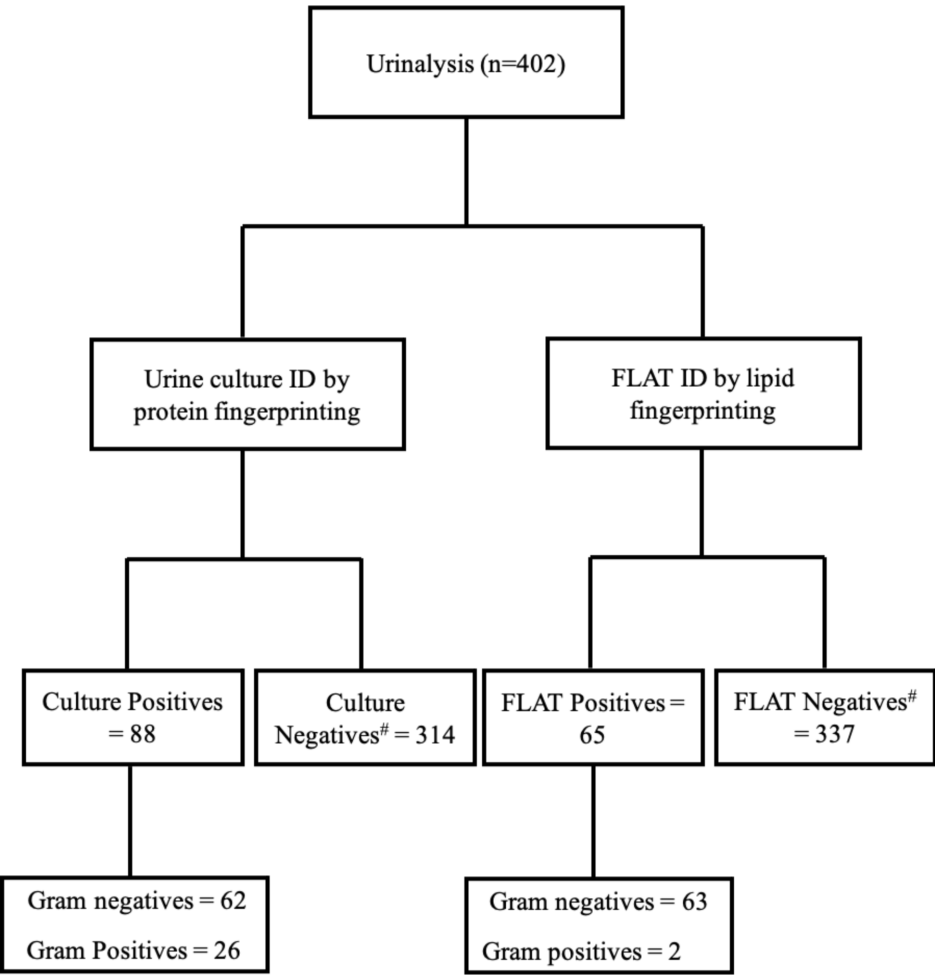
Urinalysis (n=402)

Urine culture ID by protein fingerprinting

FLAT ID by lipid fingerprinting

Culture Positives = 88

Culture Negatives$^{\#}$ = 314

FLAT Positives = 65

FLAT Negatives$^{\#}$ = 337

Gram negatives = 62

Gram Positives = 26

Gram negatives = 63

Gram positives = 2